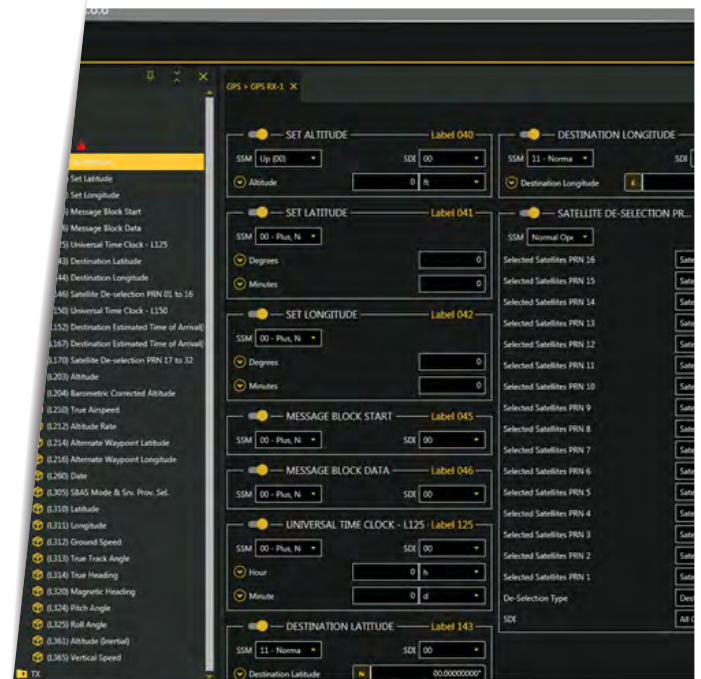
GPS > GPS RX-1 ×

Set Latitude
Set Longitude
) Message Block Start
) Message Block Data
5) Universal Time Clock - L125
3) Destination Latitude
44) Destination Longitude
46) Satellite De-selection PRN 01 to 16
150) Universal Time Clock - L150
152) Destination Estimated Time of Arrival(
167) Destination Estimated Time of Arrival(
(L170) Satellite De-selection PRN 17 to 32
(L203) Altitude
(L204) Barometric Corrected Altitude
(L210) True Airspeed
(L212) Altitude Rate
(L214) Alternate Waypoint Latitude
(L216) Alternate Waypoint Longitude
(L260) Date
(L305) SBAS Mode & Srv. Prov. Sel.
(L310) Latitude
(L311) Longitude
(L312) Ground Speed
(L313) True Track Angle
(L314) True Heading
(L320) Magnetic Heading
(L324) Pitch Angle
(L325) Roll Angle
(L361) Altitude (Inertial)
(L365) Vertical Speed
TX

SET ALTITUDE — Label 040
SSM Up (00) SDI 00
Altitude 0 ft

SET LATITUDE — Label 041
SSM 00 - Plus, N
Degrees 0
Minutes 0

SET LONGITUDE — Label 042
SSM 00 - Plus, N
Degrees 0
Minutes 0

MESSAGE BLOCK START — Label 045
SSM 00 - Plus, N SDI 00

MESSAGE BLOCK DATA — Label 046
SSM 00 - Plus, N SDI 00

UNIVERSAL TIME CLOCK - L125 Label 125
SSM 00 - Plus, N SDI 00
Hour 0 h
Minute 0 d

DESTINATION LATITUDE — Label 143
SSM 11 - Norma SDI 00
Destination Latitude N 00.00000000°

DESTINATION LONGITUDE
SSM 11 - Norma SDI
Destination Longitude

SATELLITE DE-SELECTION PR...
SSM Normal Op
Selected Satellites PRN 16 Sate
Selected Satellites PRN 15 Sate
Selected Satellites PRN 14 Sate
Selected Satellites PRN 13 Sate
Selected Satellites PRN 12 Sate
Selected Satellites PRN 11 Sate
Selected Satellites PRN 10 Sate
Selected Satellites PRN 9 Sate
Selected Satellites PRN 8 Sate
Selected Satellites PRN 7 Sate
Selected Satellites PRN 6 Sate
Selected Satellites PRN 5 Sate
Selected Satellites PRN 4 Sate
Selected Satellites PRN 3 Sate
Selected Satellites PRN 2 Sate
Selected Satellites PRN 1 Sate
De-Selection Type Dese
SDI All C